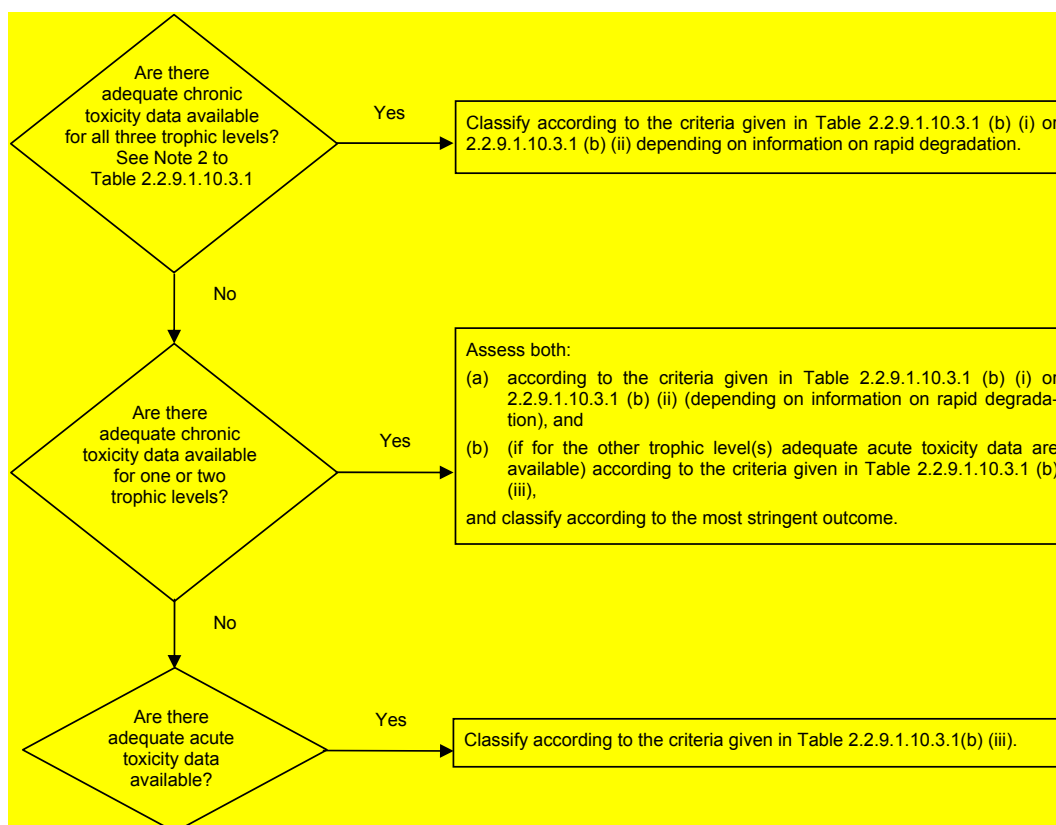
Are there adequate chronic toxicity data available for all three trophic levels? See Note 2 to Table 2.2.9.1.10.3.1

Yes

Classify according to the criteria given in Table 2.2.9.1.10.3.1 (b) (i) or 2.2.9.1.10.3.1 (b) (ii) depending on information on rapid degradation.

No

Are there adequate chronic toxicity data available for one or two trophic levels?

Yes

Assess both:

(a) according to the criteria given in Table 2.2.9.1.10.3.1 (b) (i) or 2.2.9.1.10.3.1 (b) (ii) (depending on information on rapid degradation), and

(b) (if for the other trophic level(s) adequate acute toxicity data are available) according to the criteria given in Table 2.2.9.1.10.3.1 (b) (iii),

and classify according to the most stringent outcome.

No

Are there adequate acute toxicity data available?

Yes

Classify according to the criteria given in Table 2.2.9.1.10.3.1(b) (iii).